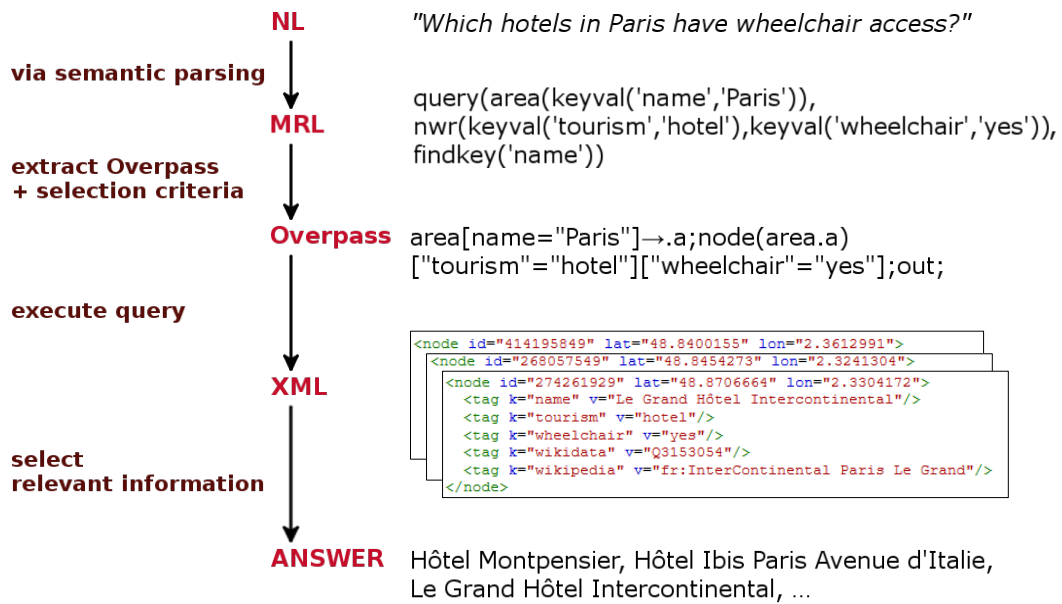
NL

"Which hotels in Paris have wheelchair access?"

via semantic parsing

MRL

query(area(keyval('name','Paris')), nwr(keyval('tourism','hotel'),keyval('wheelchair','yes')), findkey('name'))

extract Overpass + selection criteria

Overpass

area[name="Paris"]→.a;node(area.a) ["tourism"="hotel"]["wheelchair"="yes"];out;

execute query

<node id="414195849" lat="48.8400155" lon="2.3612991">
<node id="268057549" lat="48.8454273" lon="2.3241304">
<node id="274261929" lat="48.8706664" lon="2.3304172">
<tag k="name" v="Le Grand Hôtel Intercontinental"/>
<tag k="tourism" v="hotel"/>
<tag k="wheelchair" v="yes"/>
<tag k="wikidata" v="Q3153054"/>
<tag k="wikipedia" v="fr:InterContinental Paris Le Grand"/>
</node>

XML

select relevant information

ANSWER

Hôtel Montpensier, Hôtel Ibis Paris Avenue d'Italie, Le Grand Hôtel Intercontinental, ...